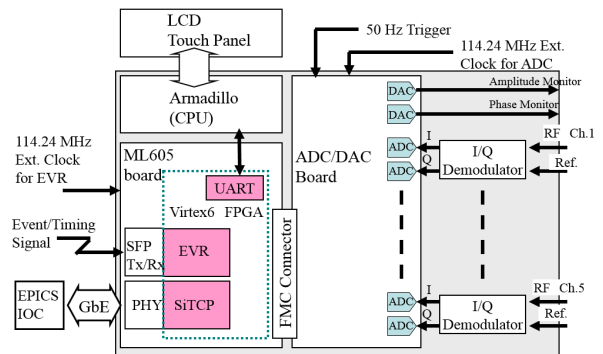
LCD
Touch Panel

50 Hz Trigger

114.24 MHz Ext.
Clock for ADC

Armadillo
(CPU)

DAC
Amplitude Monitor

DAC
Phase Monitor

114.24 MHz
Ext. Clock
for EVR

ML605
board

UART

ADC/DAC
Board

ADC
I
Q
ADC

I/Q
Demodulator

RF Ch.1
Ref.

Virtex6 FPGA

Event/Timing
Signal

SFP
Tx/Rx

EVR

FMC Connector

EPICS
IOC

GbE

PHY

SiTCP

ADC
I
Q
ADC

I/Q
Demodulator

RF Ch.5
Ref.